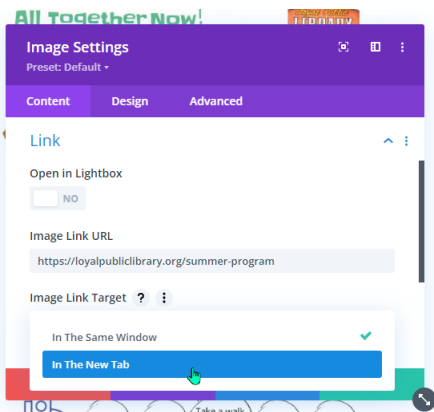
All Together Now!

Image Settings

Preset: Default ▾

Content

Design

Advanced

Link

Open in Lightbox

NO

Image Link URL

https://loyalpubliclibrary.org/summer-program

Image Link Target

?

In The Same Window

In The New Tab

Take a walk